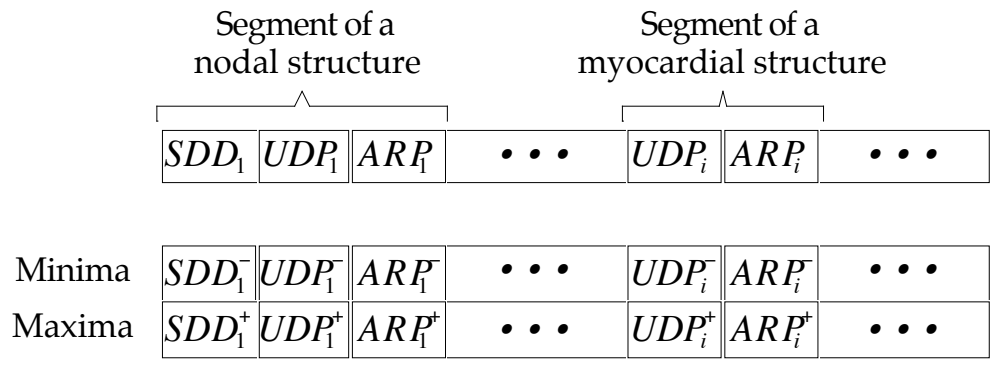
Segment of a nodal structure

Segment of a myocardial structure

| $SDD_1$ | $UDP_1$ | $ARP_1$ | • • • | $UDP_i$ | $ARP_i$ | • • • |
|---|---|---|---|---|---|---|

| | | | | | | | |
|---|---|---|---|---|---|---|---|
| Minima | $SDD_1^-$ | $UDP_1^-$ | $ARP_1^-$ | • • • | $UDP_i^-$ | $ARP_i^-$ | • • • |
| Maxima | $SDD_1^+$ | $UDP_1^+$ | $ARP_1^+$ | • • • | $UDP_i^+$ | $ARP_i^+$ | • • • |